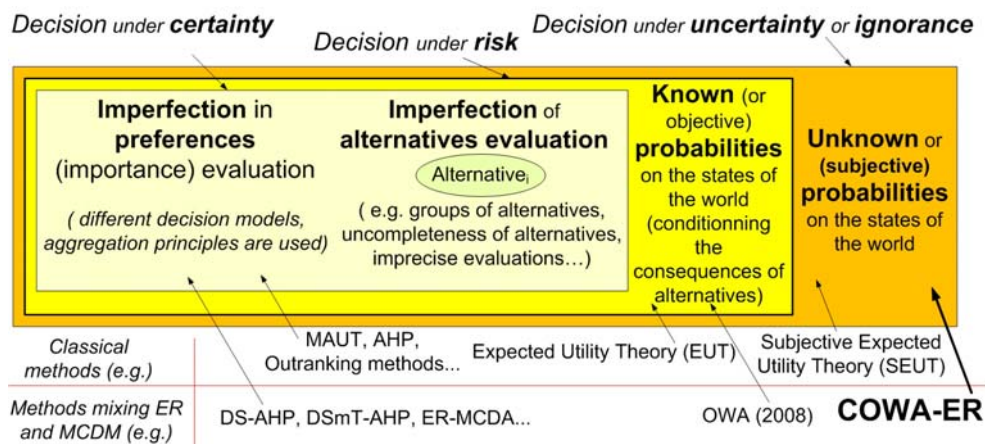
Decision under **certainty**

Decision under **risk**

Decision under **uncertainty** or **ignorance**

**Imperfection** in **preferences** (importance) evaluation

( different decision models, aggregation principles are used)

**Imperfection** of **alternatives evaluation**

Alternative$_i$

( e.g. groups of alternatives, uncompleteness of alternatives, imprecise evaluations…)

**Known** (or objective) **probabilities** on the states of the world (conditionning the consequences of alternatives)

**Unknown** or **(subjective) probabilities** on the states of the world

Classical methods (e.g.)

MAUT, AHP, Outranking methods...

Expected Utility Theory (EUT)

Subjective Expected Utility Theory (SEUT)

Methods mixing ER and MCDM (e.g.)

DS-AHP, DSmT-AHP, ER-MCDA...

OWA (2008)

**COWA-ER**